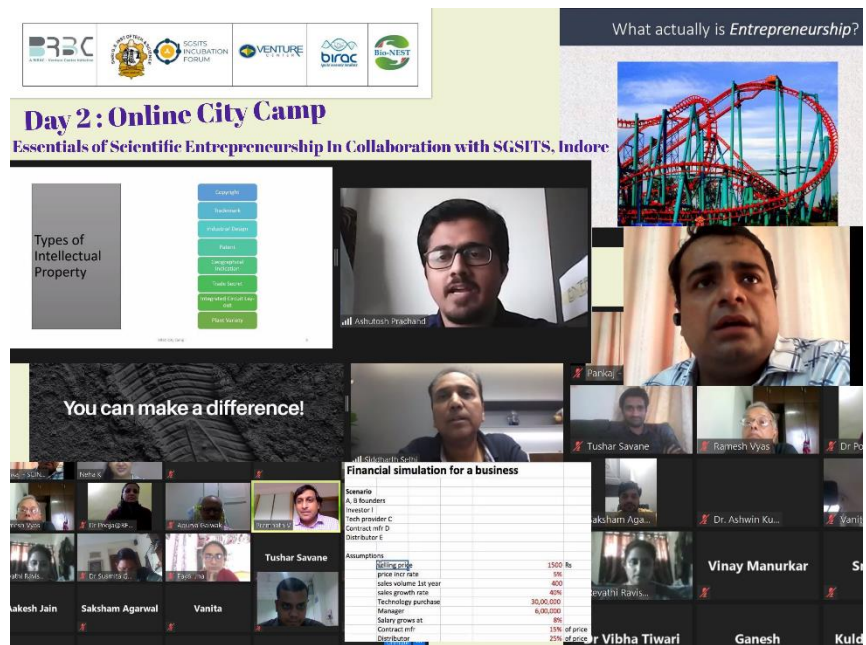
BRBC
SGSITS INCUBATION FORUM
VENTURE CENTER
birac
Bio-NEST

What actually is Entrepreneurship?

Day 2 : Online City Camp
Essentials of Scientific Entrepreneurship In Collaboration with SGSITS, Indore

Types of Intellectual Property

Copyright
Trademark
Industrial Design
Patent
Geographical Indication
Trade Secret
Integrated Circuit Lay-out
Plant Variety

Ashutosh Prachand

Pankaj

You can make a difference!

Siddharth Sethi

Tushar Savane
Ramesh Vyas
Dr Po

Neha K
Dr Bhoja@R
Apurva Gaikwad
Tushar Savane
Saksham Aga
Dr. Ashwin Ku
Vanit
Dr Susmita
Vanita
Akesh Jain
Saksham Agarwal
Vanita
Vinay Manurkar
Revathi Ravis
Dr Vibha Tiwari
Ganesh
Kuld

Financial simulation for a business

| | | |
|---|---|---|
| Scenario | | |
| A, B founders | | |
| Investor I | | |
| Tech provider C | | |
| Contract mfr D | | |
| Distributor E | | |
| | | |
| Assumptions | | |
| selling price | 1500 | Rs |
| price incr rate | 5% | |
| sales volume 1st year | 400 | |
| sales growth rate | 40% | |
| Technology purchase | 30,00,000 | |
| Manager | 6,00,000 | |
| Salary grows at | 8% | |
| Contract mfr | 15% | of price |
| Distributor | 25% | of price |